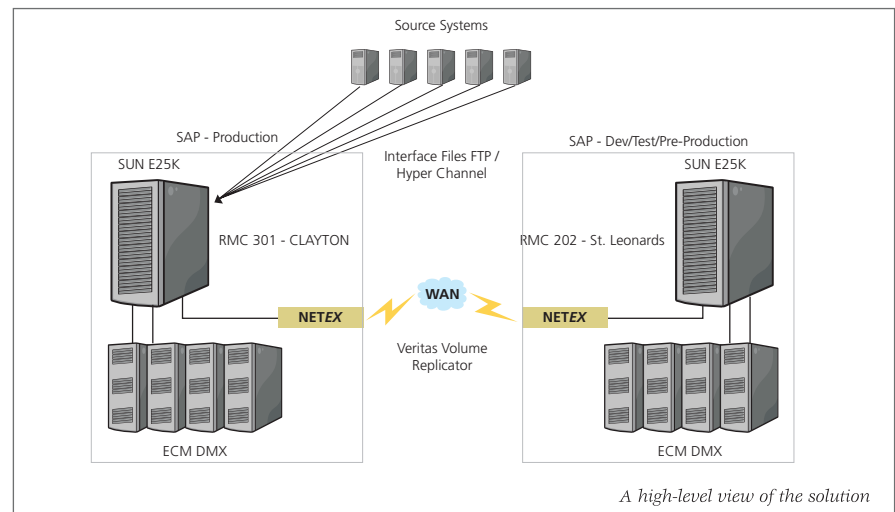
Source Systems

SAP - Production

SUN E25K

Interface Files FTP / Hyper Channel

RMC 301 - CLAYTON

SAP - Dev/Test/Pre-Production

SUN E25K

RMC 202 - St. Leonards

WAN

NETEX

NETEX

Veritas Volume Replicator

ECM DMX

ECM DMX

A high-level view of the solution